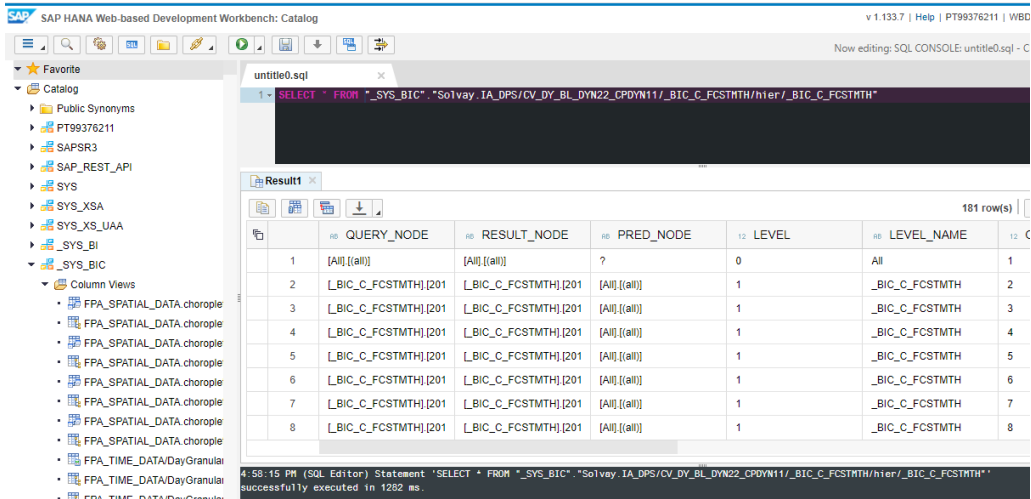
SAP HANA Web-based Development Workbench: Catalog
v 1.133.7 | Help | PT99376211 | WBD

Now editing: SQL CONSOLE: untitle0.sql - C

Favorite
Catalog
Public Synonyms
PT99376211
SAPSR3
SAP_REST_API
SYS
SYS_XSA
SYS_XS_UAA
_SYS_BI
_SYS_BIC
Column Views
FPA_SPATIAL_DATA.chorople
FPA_SPATIAL_DATA.chorople
FPA_SPATIAL_DATA.chorople
FPA_SPATIAL_DATA.chorople
FPA_SPATIAL_DATA.chorople
FPA_SPATIAL_DATA.chorople
FPA_SPATIAL_DATA.chorople
FPA_SPATIAL_DATA.chorople
FPA_SPATIAL_DATA.chorople
FPA_TIME_DATA/DayGranular
FPA_TIME_DATA/DayGranular
FPA_TIME_DATA/DayGranular

untitle0.sql

1 SELECT * FROM "_SYS_BIC"."Solvay.IA_DPS/CV_DY_BL_DYN22_CPDYN11/_BIC_C_FCSTMTH/hier/_BIC_C_FCSTMTH"

Result1

181 row(s)

| | QUERY_NODE | RESULT_NODE | PRED_NODE | LEVEL | LEVEL_NAME | C |
|---|---|---|---|---|---|---|
| 1 | [All].[(all)] | [All].[(all)] | ? | 0 | All | 1 |
| 2 | [_BIC_C_FCSTMTH].[201 | [_BIC_C_FCSTMTH].[201 | [All].[(all)] | 1 | _BIC_C_FCSTMTH | 2 |
| 3 | [_BIC_C_FCSTMTH].[201 | [_BIC_C_FCSTMTH].[201 | [All].[(all)] | 1 | _BIC_C_FCSTMTH | 3 |
| 4 | [_BIC_C_FCSTMTH].[201 | [_BIC_C_FCSTMTH].[201 | [All].[(all)] | 1 | _BIC_C_FCSTMTH | 4 |
| 5 | [_BIC_C_FCSTMTH].[201 | [_BIC_C_FCSTMTH].[201 | [All].[(all)] | 1 | _BIC_C_FCSTMTH | 5 |
| 6 | [_BIC_C_FCSTMTH].[201 | [_BIC_C_FCSTMTH].[201 | [All].[(all)] | 1 | _BIC_C_FCSTMTH | 6 |
| 7 | [_BIC_C_FCSTMTH].[201 | [_BIC_C_FCSTMTH].[201 | [All].[(all)] | 1 | _BIC_C_FCSTMTH | 7 |
| 8 | [_BIC_C_FCSTMTH].[201 | [_BIC_C_FCSTMTH].[201 | [All].[(all)] | 1 | _BIC_C_FCSTMTH | 8 |

4:58:15 PM (SQL Editor) Statement 'SELECT * FROM "_SYS_BIC"."Solvay.IA_DPS/CV_DY_BL_DYN22_CPDYN11/_BIC_C_FCSTMTH/hier/_BIC_C_FCSTMTH"'
successfully executed in 1282 ms.